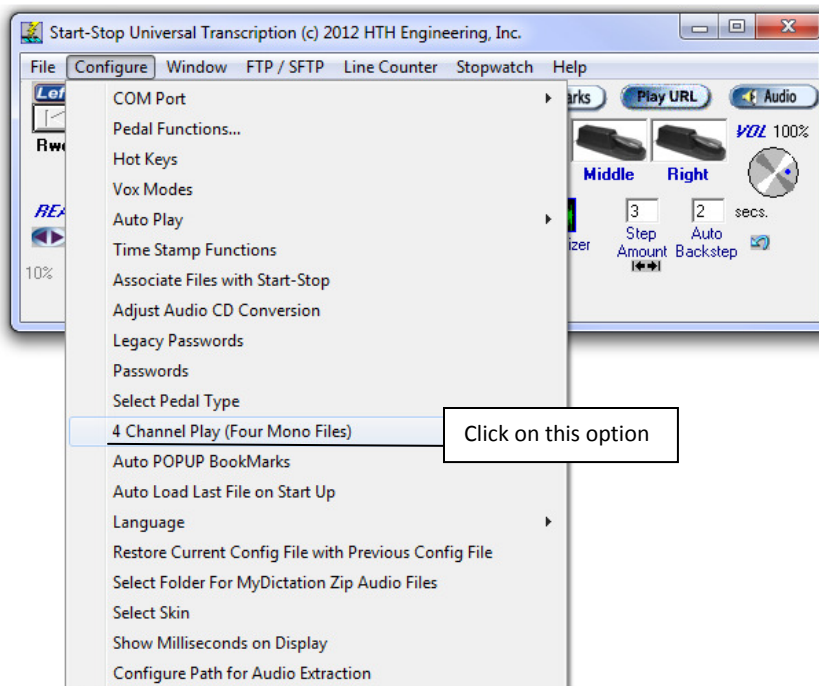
Start-Stop Universal Transcription (c) 2012 HTH Engineering, Inc.

File Configure Window FTP / SFTP Line Counter Stopwatch Help

Lef

Rw

REA

10%

arks Play URL Audio

Middle Right VOL 100%

izer 3 Step Amount 2 Auto Backstep secs.

COM Port
Pedal Functions...
Hot Keys
Vox Modes
Auto Play
Time Stamp Functions
Associate Files with Start-Stop
Adjust Audio CD Conversion
Legacy Passwords
Passwords
Select Pedal Type
4 Channel Play (Four Mono Files)
Auto POPUP BookMarks
Auto Load Last File on Start Up
Language
Restore Current Config File with Previous Config File
Select Folder For MyDictation Zip Audio Files
Select Skin
Show Milliseconds on Display
Configure Path for Audio Extraction

Click on this option